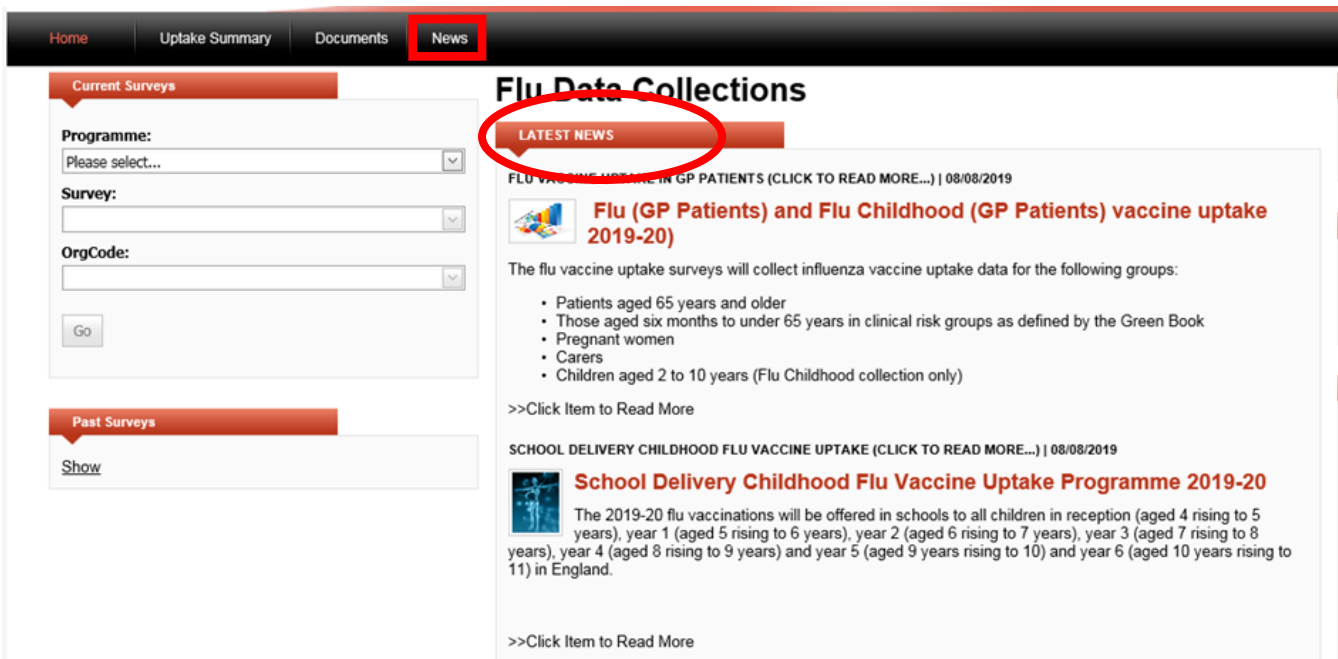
Home | Uptake Summary | Documents | News

Current Surveys

Programme:

Please select...

Survey:

OrgCode:

Go

Past Surveys

Show

Flu Data Collections

LATEST NEWS

FLU VACCINE UPTAKE IN GP PATIENTS (CLICK TO READ MORE...) | 08/08/2019

Flu (GP Patients) and Flu Childhood (GP Patients) vaccine uptake 2019-20)

The flu vaccine uptake surveys will collect influenza vaccine uptake data for the following groups:

- Patients aged 65 years and older
- Those aged six months to under 65 years in clinical risk groups as defined by the Green Book
- Pregnant women
- Carers
- Children aged 2 to 10 years (Flu Childhood collection only)

>>Click Item to Read More

SCHOOL DELIVERY CHILDHOOD FLU VACCINE UPTAKE (CLICK TO READ MORE...) | 08/08/2019

School Delivery Childhood Flu Vaccine Uptake Programme 2019-20

The 2019-20 flu vaccinations will be offered in schools to all children in reception (aged 4 rising to 5 years), year 1 (aged 5 rising to 6 years), year 2 (aged 6 rising to 7 years), year 3 (aged 7 rising to 8 years), year 4 (aged 8 rising to 9 years) and year 5 (aged 9 years rising to 10) and year 6 (aged 10 years rising to 11) in England.

>>Click Item to Read More